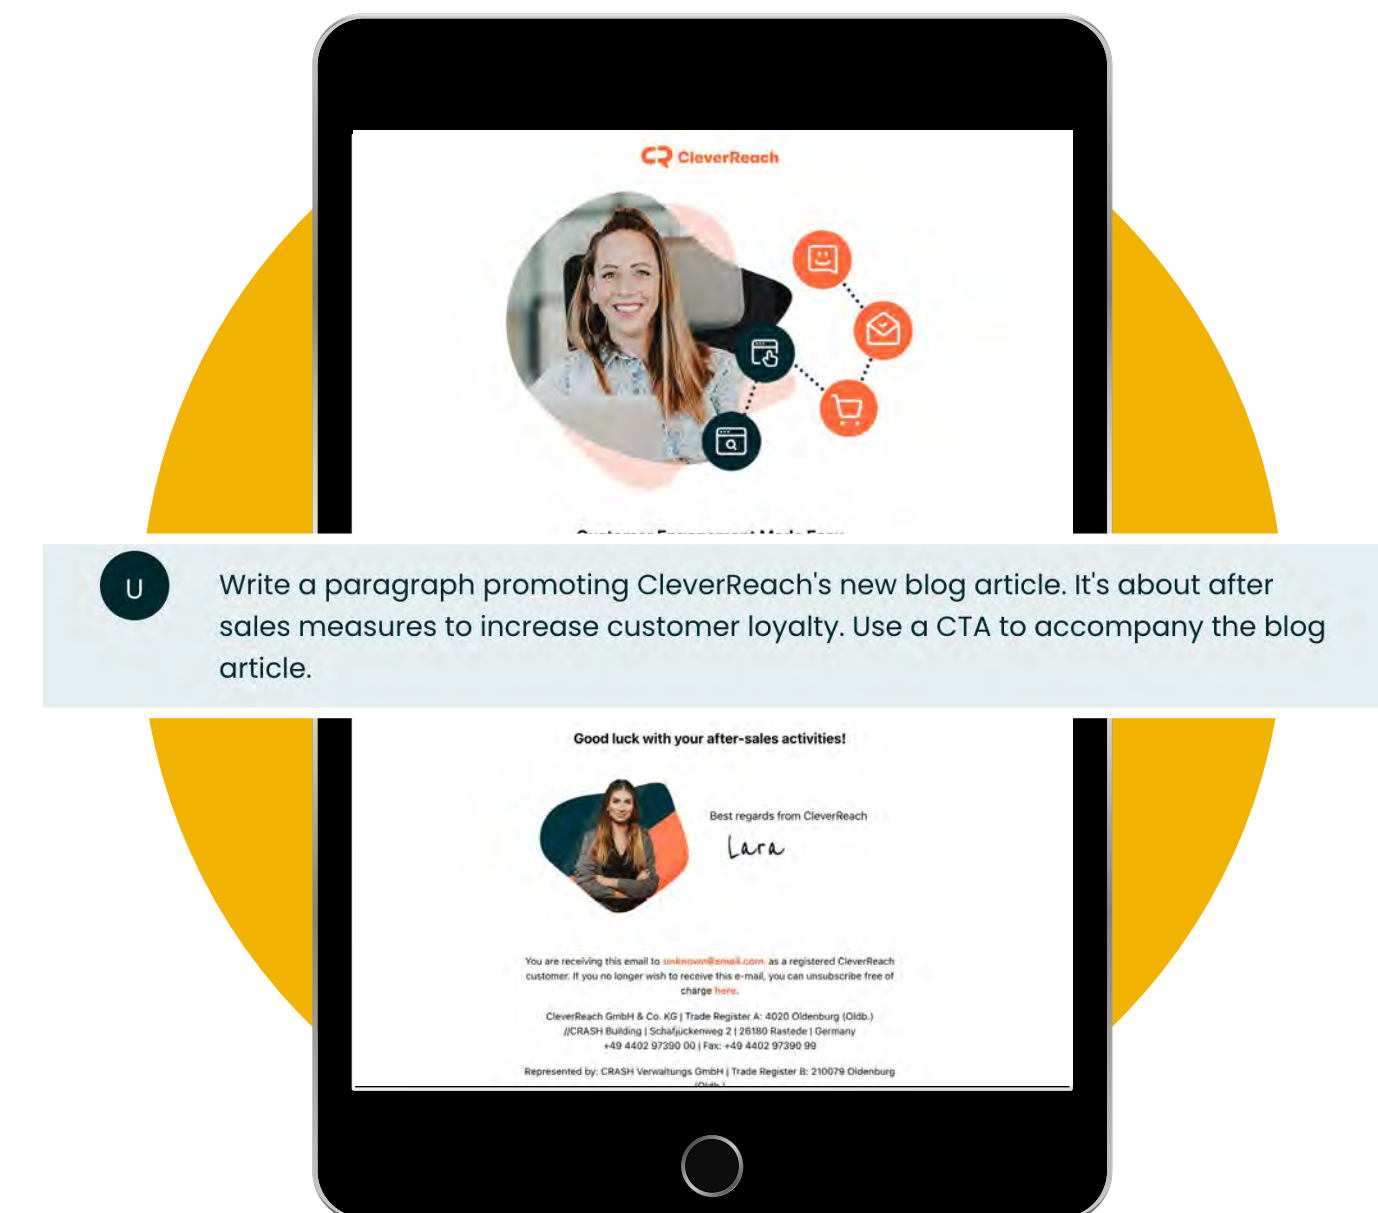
CleverReach

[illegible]

U

Write a paragraph promoting CleverReach's new blog article. It's about after sales measures to increase customer loyalty. Use a CTA to accompany the blog article.

Good luck with your after-sales activities!

Best regards from CleverReach

Lara

You are receiving this email to unknown@email.com as a registered CleverReach customer. If you no longer wish to receive this e-mail, you can unsubscribe free of charge here.

CleverReach GmbH & Co. KG | Trade Register A: 4020 Oldenburg (Oldb.) //CRASH Building | Schafjückenweg 2 | 26180 Rastede | Germany +49 4402 97390 00 | Fax: +49 4402 97390 99

Represented by: CRASH Verwaltungs GmbH | Trade Register B: 210079 Oldenburg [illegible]